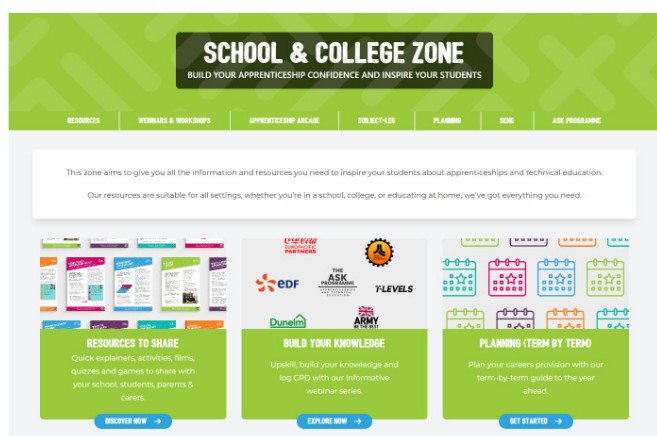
SCHOOL & COLLEGE ZONE
BUILD YOUR APPRENTICESHIP CONFIDENCE AND INSPIRE YOUR STUDENTS

RESOURCES | WEBINARS & WORKSHOPS | APPRENTICESHIP ARCADE | SUBJECT-LED | PLANNING | SEND | ASK PROGRAMME

This zone aims to give you all the information and resources you need to inspire your students about apprenticeships and technical education.

Our resources are suitable for all settings, whether you're in a school, college, or educating at home, we've got everything you need.

RESOURCES TO SHARE
Quick explainers, activities, films, quizzes and games to share with your school, students, parents & carers.
DISCOVER NOW →

EDF
THE ASK PROGRAMME
T-LEVELS
Dunelm
ARMY BE THE BEST
BUILD YOUR KNOWLEDGE
Upskill, build your knowledge and log CPD with our informative webinar series.
EXPLORE NOW →

PLANNING (TERM BY TERM)
Plan your careers provision with our term-by-term guide to the year ahead.
GET STARTED →